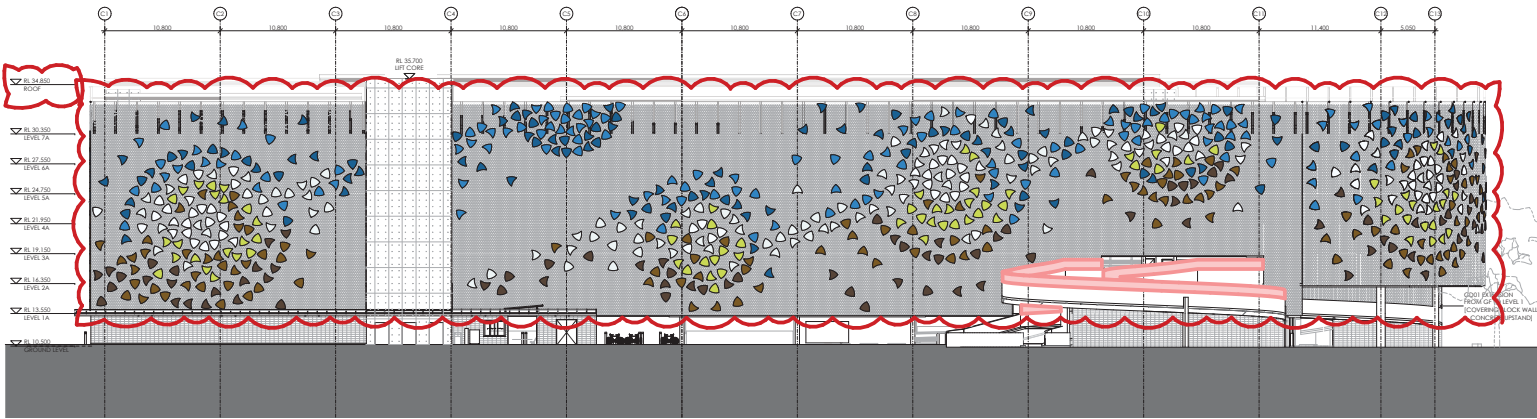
C1 C2 C3 C4 C5 C6 C7 C8 C9 C10 C11 C12 C13

10,800 10,800 10,800 10,800 10,800 10,800 10,800 10,800 10,800 11,400 5,050

RL 35,700
LIFT CORE

RL 34,850
ROOF

RL 30,350
LEVEL 7A

RL 27,550
LEVEL 6A

RL 24,750
LEVEL 5A

RL 21,950
LEVEL 4A

RL 19,150
LEVEL 3A

RL 16,350
LEVEL 2A

RL 13,550
LEVEL 1A

RL 10,500
GROUND LEVEL

GO01 EXTENSION FROM GF TO LEVEL 1 (COVERING BLOCK WALL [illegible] CONCRETE UPSTAND)